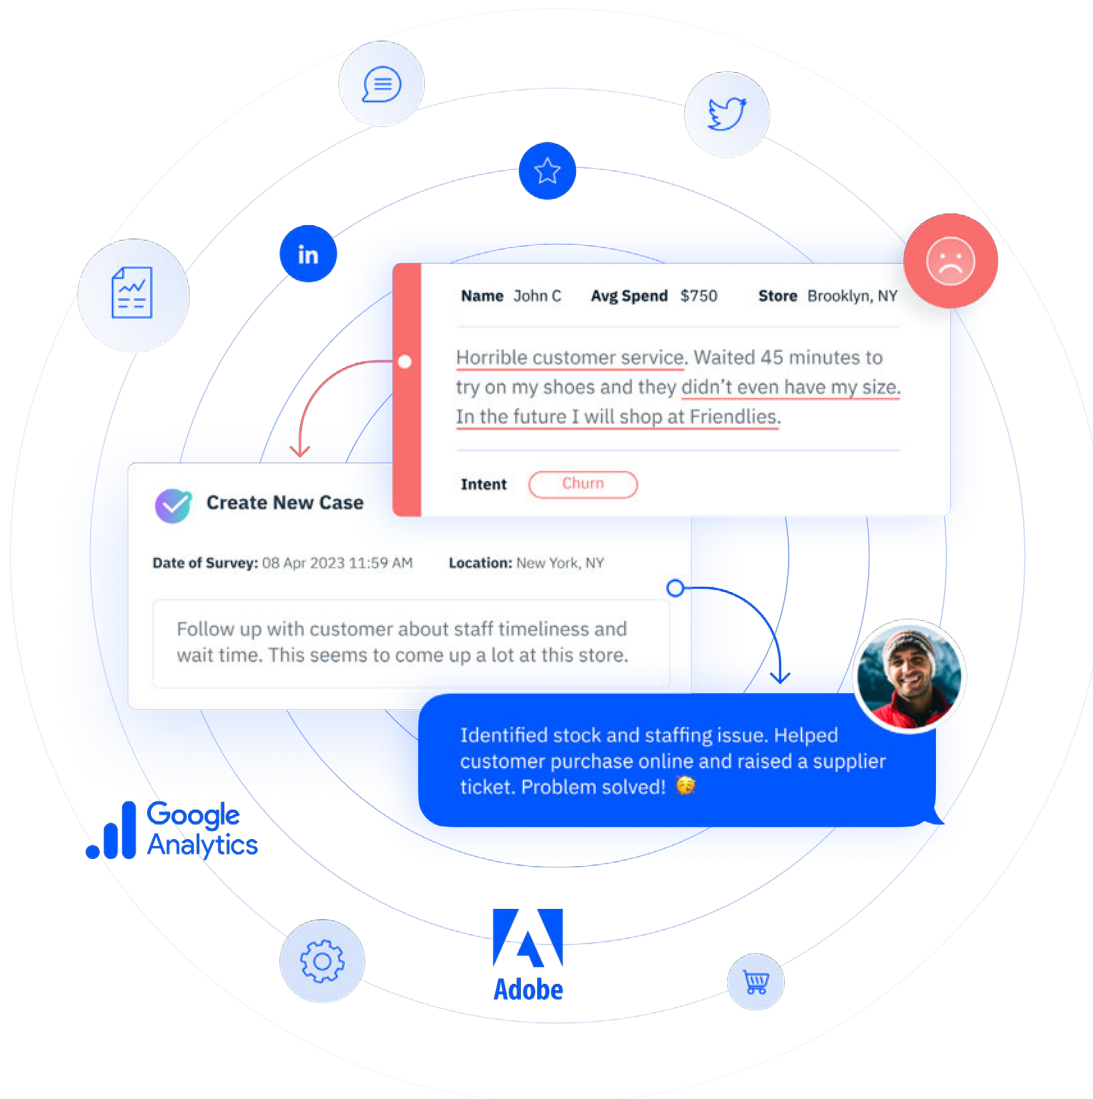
in

Name John C Avg Spend $750 Store Brooklyn, NY

Horrible customer service. Waited 45 minutes to try on my shoes and they didn't even have my size. In the future I will shop at Friendlies.

Intent Churn

Create New Case

Date of Survey: 08 Apr 2023 11:59 AM Location: New York, NY

Follow up with customer about staff timeliness and wait time. This seems to come up a lot at this store.

Identified stock and staffing issue. Helped customer purchase online and raised a supplier ticket. Problem solved!

Google Analytics

Adobe